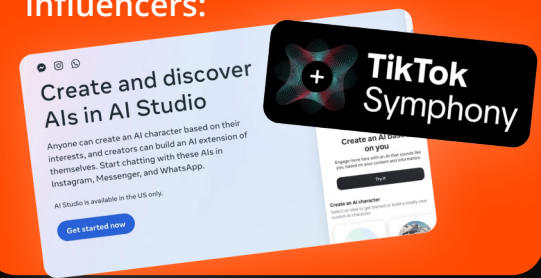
Influencers:

Create and discover AIs in AI Studio

Anyone can create an AI character based on their interests, and creators can build an AI extension of themselves. Start chatting with these AIs in Instagram, Messenger, and WhatsApp.

AI Studio is available in the US only.

Get started now

Create an AI based on you

Engage more fans with an AI that sounds like you, based on your content and information.

Try it

Create an AI character

Select an idea to get started or build a totally new custom AI character

+

TikTok Symphony